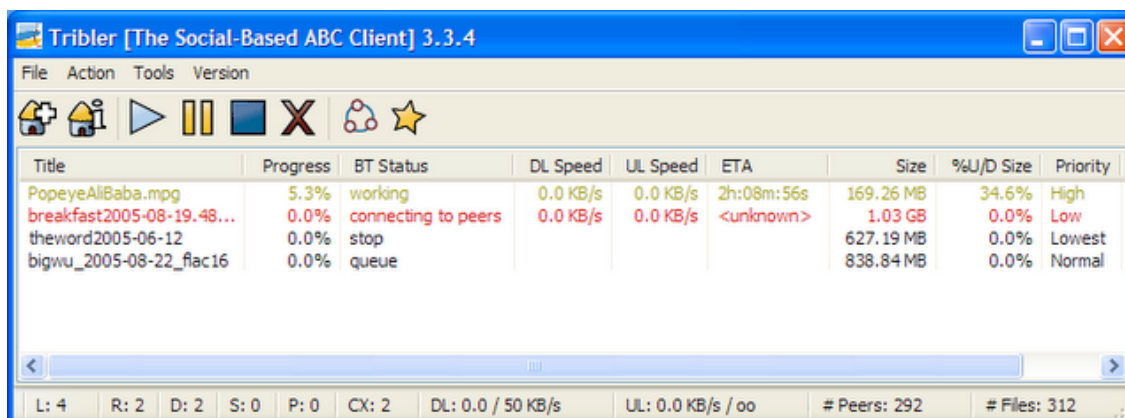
Tribler [The Social-Based ABC Client] 3.3.4

File Action Tools Version

| Title | Progress | BT Status | DL Speed | UL Speed | ETA | Size | %U/D Size | Priority |
|---|---|---|---|---|---|---|---|---|
| PopeyeAliBaba.mpg | 5.3% | working | 0.0 KB/s | 0.0 KB/s | 2h:08m:56s | 169.26 MB | 34.6% | High |
| breakfast2005-08-19.48... | 0.0% | connecting to peers | 0.0 KB/s | 0.0 KB/s | <unknown> | 1.03 GB | 0.0% | Low |
| theword2005-06-12 | 0.0% | stop | | | | 627.19 MB | 0.0% | Lowest |
| bigwu_2005-08-22_flac16 | 0.0% | queue | | | | 838.84 MB | 0.0% | Normal |

L: 4 R: 2 D: 2 S: 0 P: 0 CX: 2 DL: 0.0 / 50 KB/s UL: 0.0 KB/s / oo # Peers: 292 # Files: 312